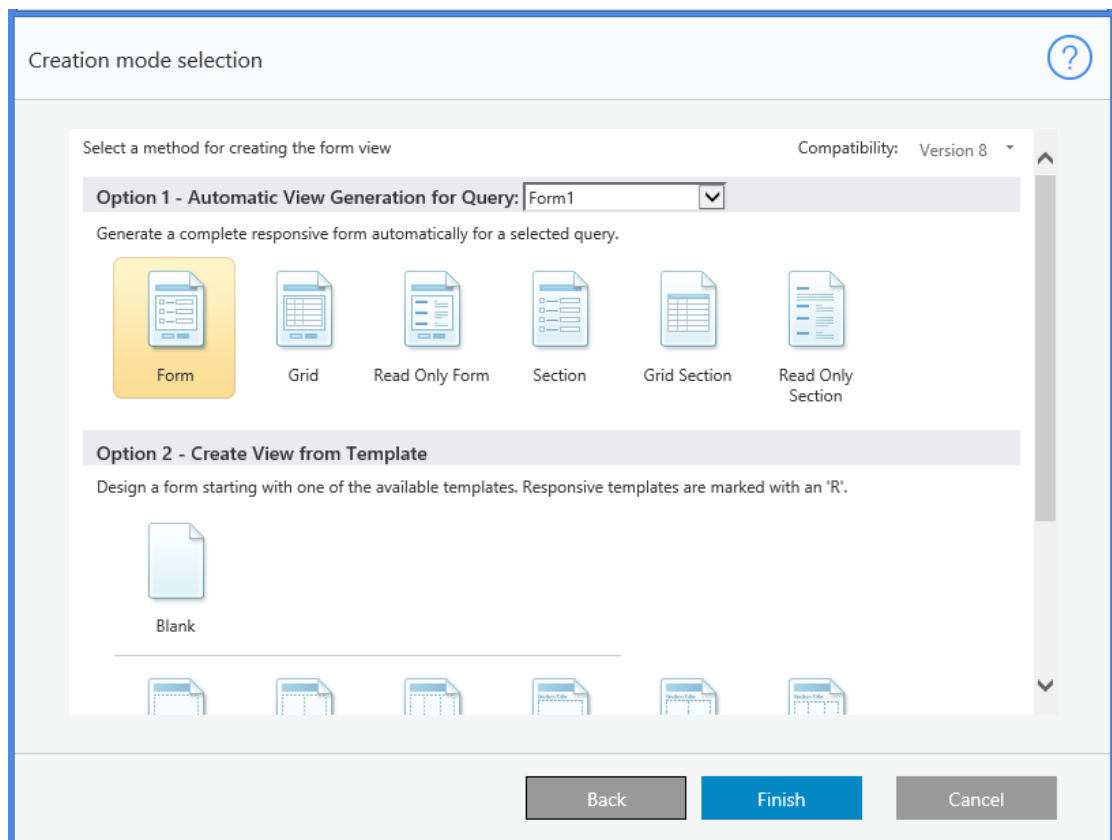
Creation mode selection

?

Select a method for creating the form view

Compatibility: Version 8

Option 1 - Automatic View Generation for Query: Form1

Generate a complete responsive form automatically for a selected query.

Form

Grid

Read Only Form

Section

Grid Section

Read Only Section

Option 2 - Create View from Template

Design a form starting with one of the available templates. Responsive templates are marked with an 'R'.

Blank

Back

Finish

Cancel